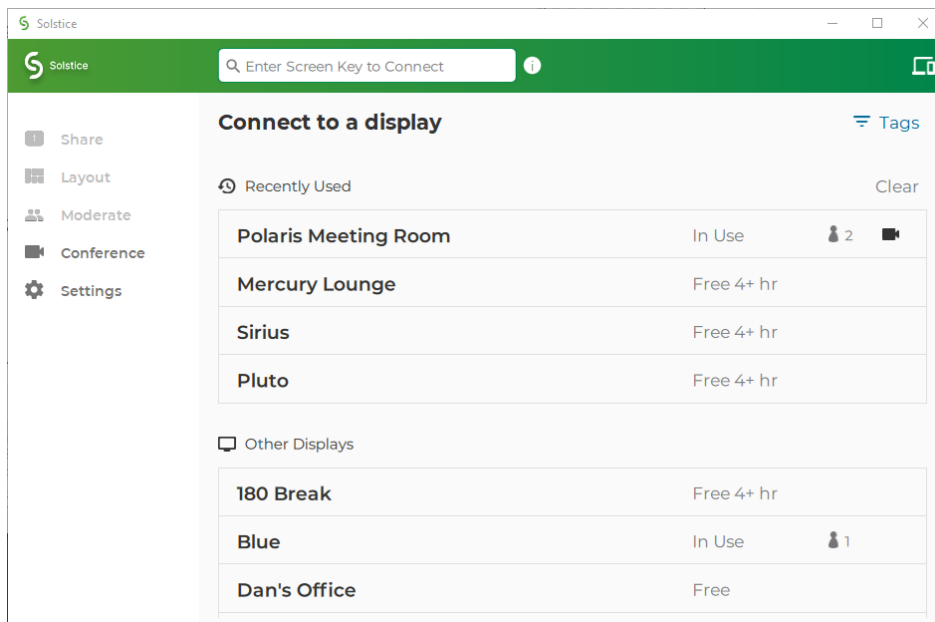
Solstice

Solstice

Enter Screen Key to Connect

1 Share

Layout

Moderate

Conference

Settings

Connect to a display

Tags

Recently Used

Clear

| | | |
|---|---|---|
| Polaris Meeting Room | In Use | 2 |
| Mercury Lounge | Free 4+ hr | |
| Sirius | Free 4+ hr | |
| Pluto | Free 4+ hr | |

Other Displays

| | | |
|---|---|---|
| 180 Break | Free 4+ hr | |
| Blue | In Use | 1 |
| Dan's Office | Free | |